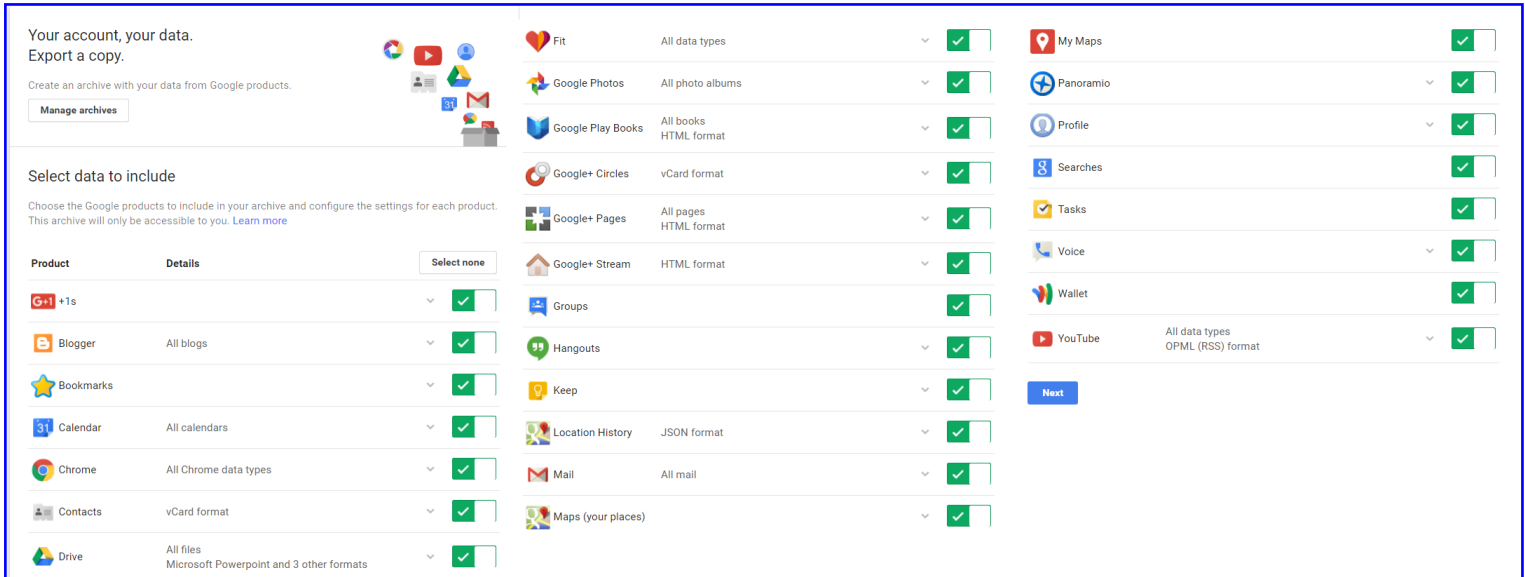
Your account, your data.
Export a copy.

Create an archive with your data from Google products.

Manage archives

31

Select data to include

Choose the Google products to include in your archive and configure the settings for each product. This archive will only be accessible to you. Learn more

| Product | Details | Select none |
|---|---|---|
| +1s | | |
| Blogger | All blogs | |
| Bookmarks | | |
| Calendar | All calendars | |
| Chrome | All Chrome data types | |
| Contacts | vCard format | |
| Drive | All files Microsoft Powerpoint and 3 other formats | |

| | |
|---|---|
| Fit | All data types |
| Google Photos | All photo albums |
| Google Play Books | All books HTML format |
| Google+ Circles | vCard format |
| Google+ Pages | All pages HTML format |
| Google+ Stream | HTML format |
| Groups | |
| Hangouts | |
| Keep | |
| Location History | JSON format |
| Mail | All mail |
| Maps (your places) | |

| | |
|---|---|
| My Maps | |
| Panoramio | |
| Profile | |
| Searches | |
| Tasks | |
| Voice | |
| Wallet | |
| YouTube | All data types OPML (RSS) format |

Next